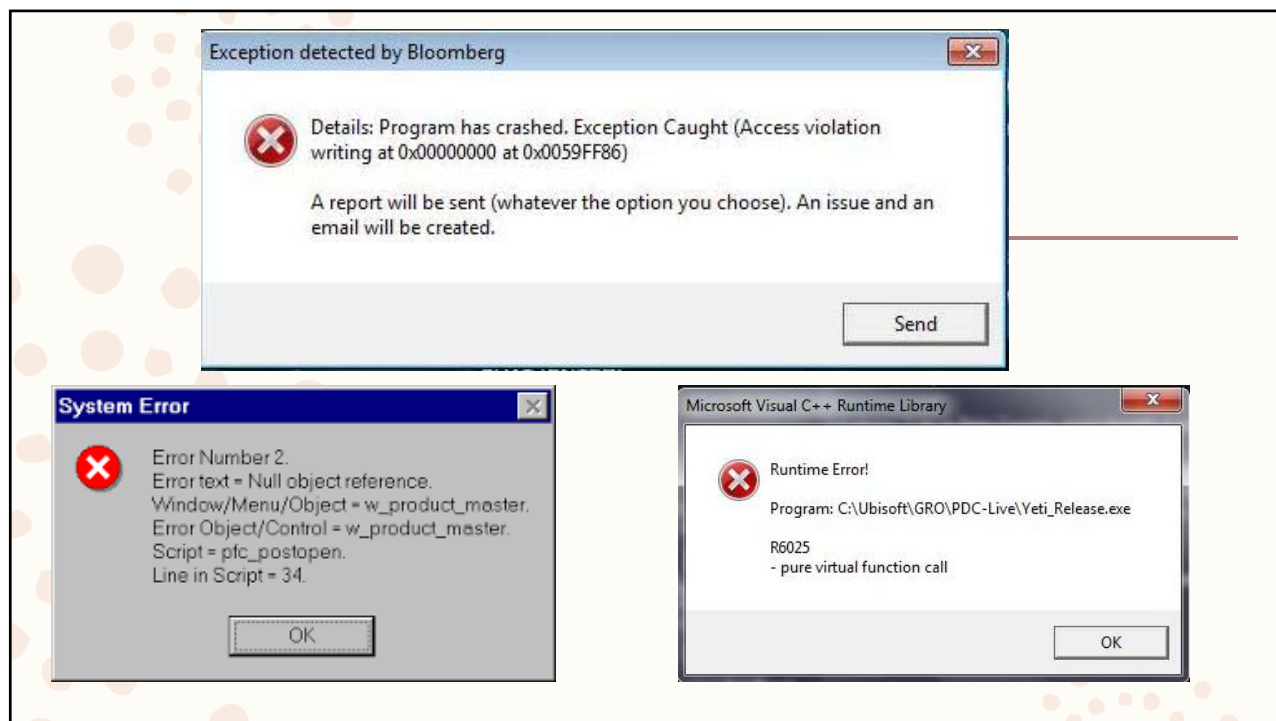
Exception detected by Bloomberg

Details: Program has crashed. Exception Caught (Access violation writing at 0x00000000 at 0x0059FF86)

A report will be sent (whatever the option you choose). An issue and an email will be created.

Send

System Error

Error Number 2.
Error text = Null object reference.
Window/Menu/Object = w_product_master.
Error Object/Control = w_product_master.
Script = pfc_postopen.
Line in Script = 34.

OK

Microsoft Visual C++ Runtime Library

Runtime Error!

Program: C:\Ubisoft\GRO\PDC-Live\Yeti_Release.exe

R6025
- pure virtual function call

OK